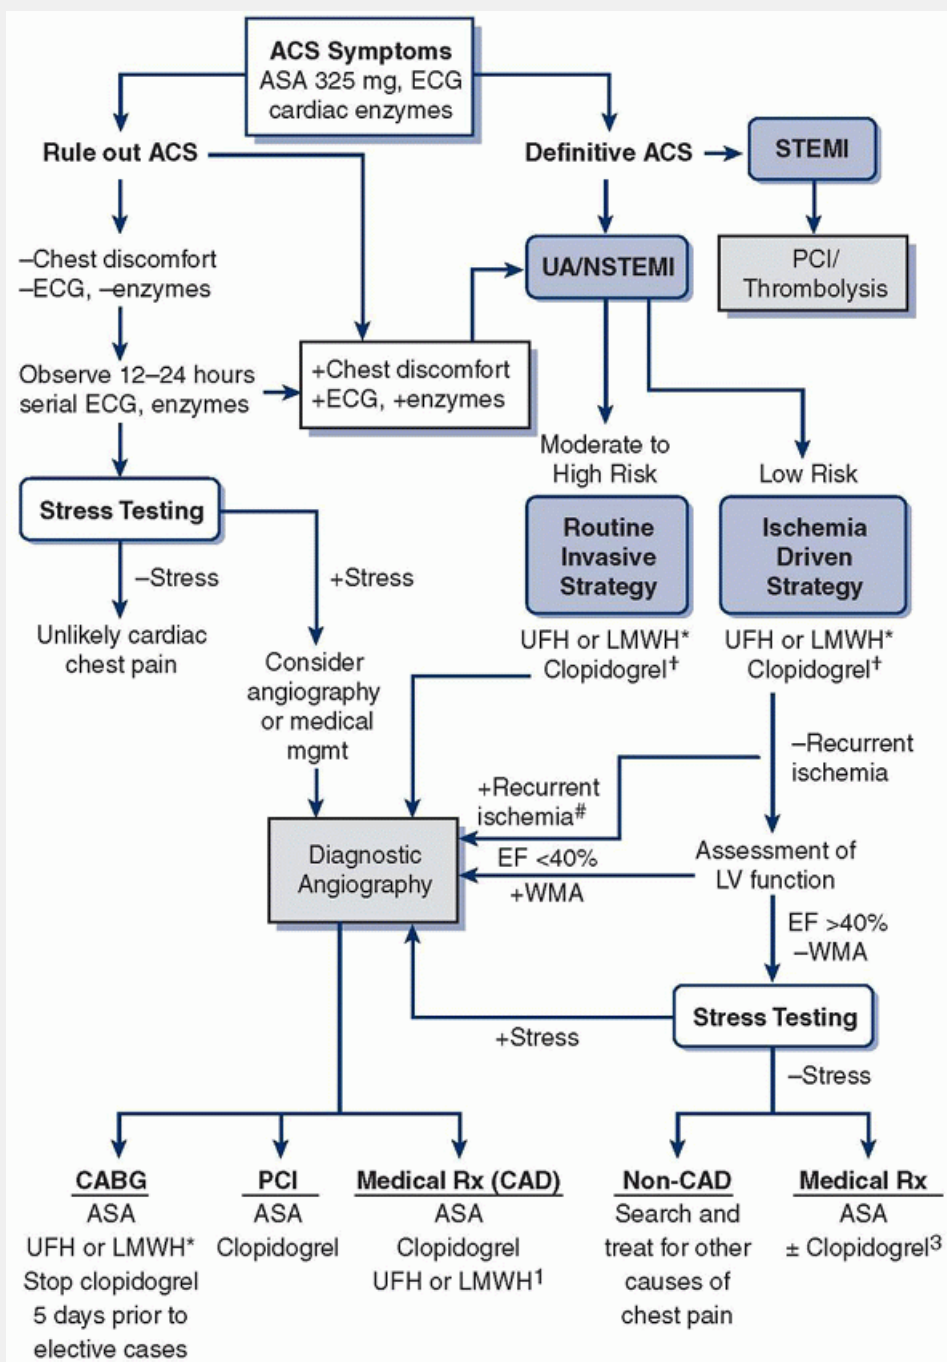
ACS Symptoms
ASA 325 mg, ECG
cardiac enzymes

Rule out ACS

Definitive ACS

STEMI

PCI/
Thrombolysis

UA/NSTEMI

–Chest discomfort
–ECG, –enzymes

Observe 12–24 hours
serial ECG, enzymes

+Chest discomfort
+ECG, +enzymes

Moderate to
High Risk

Low Risk

Stress Testing

–Stress

+Stress

Unlikely cardiac
chest pain

Consider
angiography
or medical
mgmt

Routine
Invasive
Strategy

UFH or LMWH*
Clopidogrel$^{\dagger}$

Ischemia
Driven
Strategy

UFH or LMWH*
Clopidogrel$^{\dagger}$

–Recurrent
ischemia

+Recurrent
ischemia$^{\#}$

Diagnostic
Angiography

EF <40%
+WMA

Assessment of
LV function

EF >40%
–WMA

Stress Testing

+Stress

–Stress

CABG
ASA
UFH or LMWH*
Stop clopidogrel
5 days prior to
elective cases

PCI
ASA
Clopidogrel

Medical Rx (CAD)
ASA
Clopidogrel
UFH or LMWH$^{1}$

Non-CAD
Search and
treat for other
causes of
chest pain

Medical Rx
ASA
± Clopidogrel$^{3}$